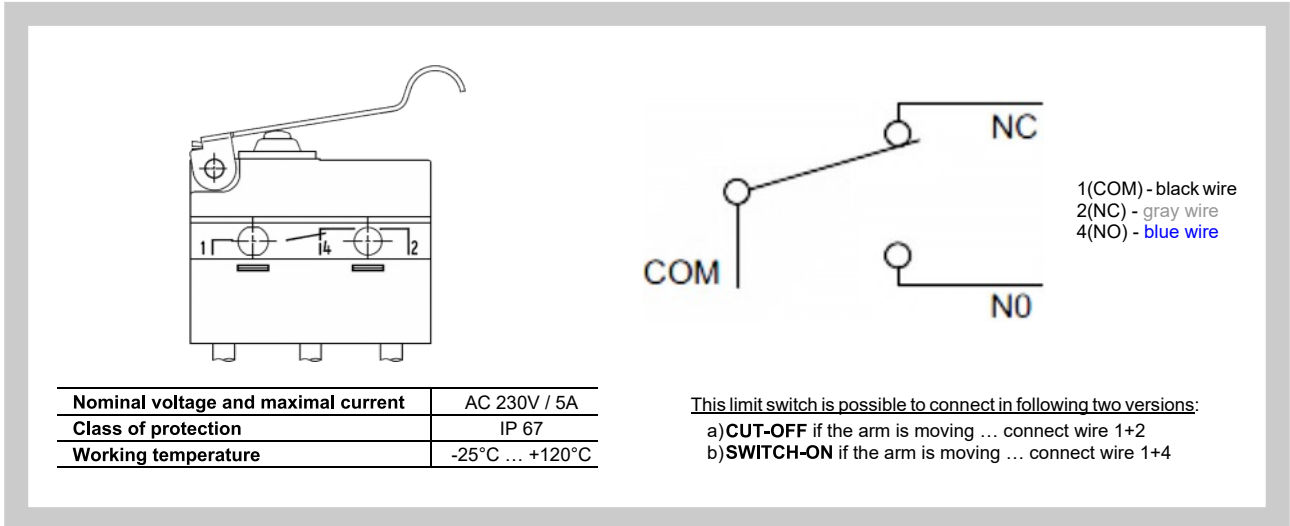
1 4 2

NC

COM

N0

1(COM) - black wire
2(NC) - gray wire
4(NO) - blue wire

| Nominal voltage and maximal current | AC 230V / 5A |
|---|---|
| Class of protection | IP 67 |
| Working temperature | -25°C … +120°C |

This limit switch is possible to connect in following two versions:

a) **CUT-OFF** if the arm is moving … connect wire 1+2
b) **SWITCH-ON** if the arm is moving … connect wire 1+4